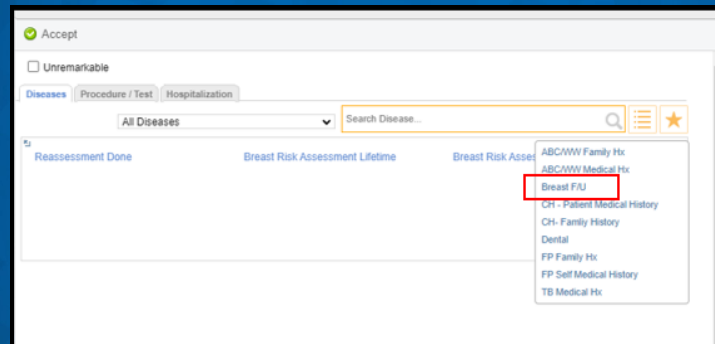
Accept

Unremarkable

Diseases | Procedure / Test | Hospitalization

All Diseases

Search Disease...

Reassessment Done
Breast Risk Assessment Lifetime
Breast Risk Asses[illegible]

ABC/WW Family Hx
ABC/WW Medical Hx
Breast F/U
CH - Patient Medical History
CH- Famliy History
Dental
FP Family Hx
FP Self Medical History
TB Medical Hx